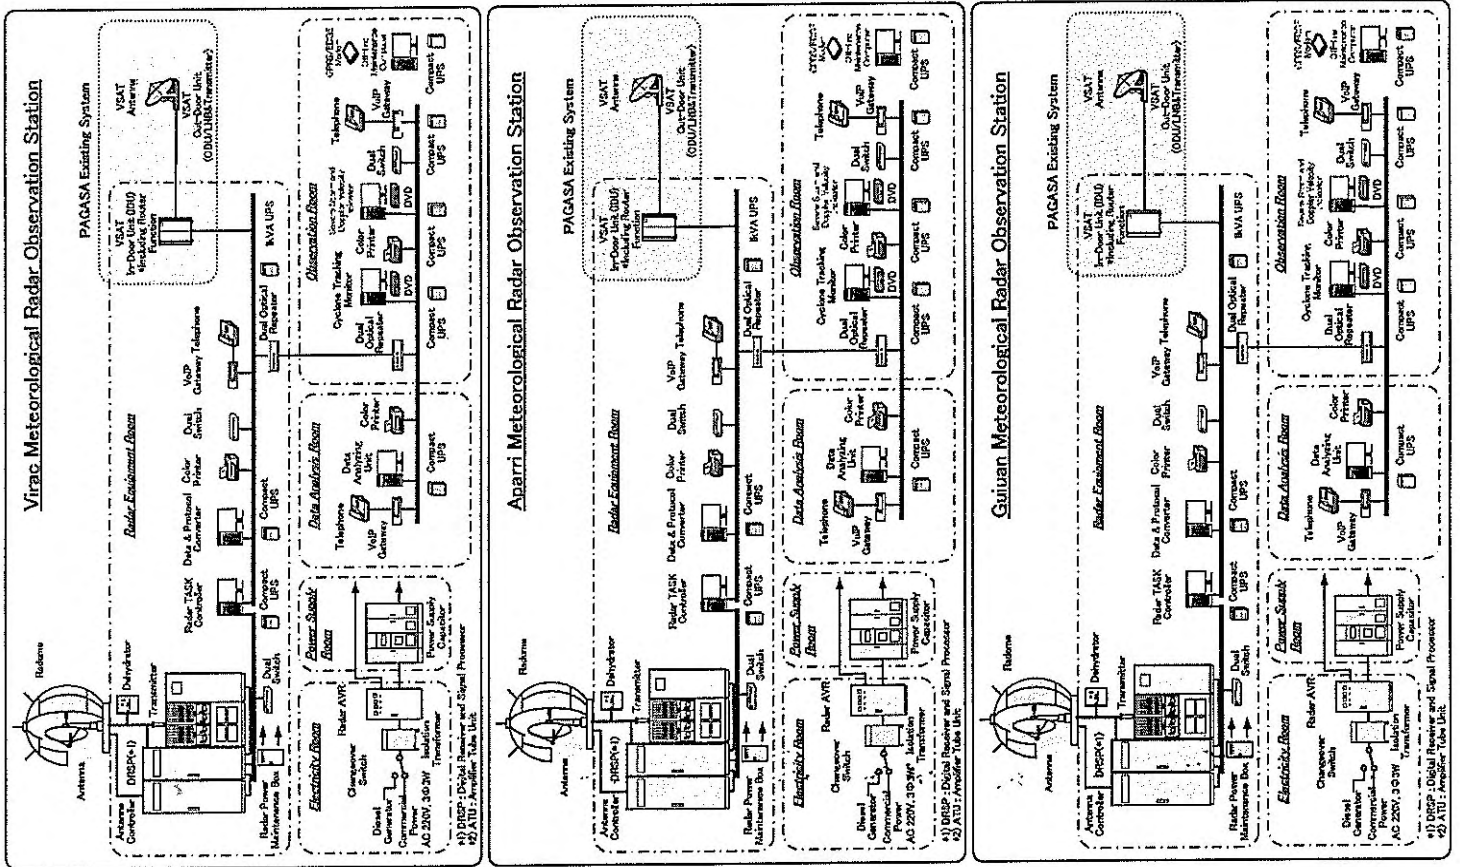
Virac Meteorological Radar Observation Station

PAGASA Existing System

VSAT Antenna

VSAT Out-Door Unit (ODU/LNB&Transmitter)

VSAT In-Door Unit (IDU) including Router Function

Radome

Antenna

Dehydrator

Transmitter

Antenna Controller

DRSP(*1)

Radar Power Maintenance Box

Dual Switch

Radar Equipment Room

Radar TASK Controller

Compact UPS

Data & Protocol Converter

Compact UPS

Color Printer

Dual Switch

VoIP Gateway

Telephone

Dual Optical Repeater

kVA UPS

Observation Room

Dual Optical Repeater

Cyclone Tracking Monitor

DVD

Compact UPS

Color Printer

Compact UPS

Severe Storm and Doppler Velocity Monitor

DVD

Compact UPS

Dual Switch

Compact UPS

Telephone

VoIP Gateway

Compact UPS

GPRS/EDGE Modem

Off-line Maintenance Computer

Compact UPS

Data Analysis Room

Telephone

VoIP Gateway

Data Analyzing Unit

Compact UPS

Color Printer

Compact UPS

Power Supply Room

Power Supply Capacitor

Electricity Room

Radar AVR

Changeover Switch

Diesel Generator

Commercial Power AC 220V, 3Φ3W

Isolation Transformer

*1) DRSP : Digital Receiver and Signal Processor
*2) ATU : Amplifier Tube Unit

Aparri Meteorological Radar Observation Station

PAGASA Existing System

VSAT Antenna

VSAT Out-Door Unit (ODU/LNB&Transmitter)

VSAT In-Door Unit (IDU) including Router Function

Radome

Antenna

Dehydrator

Transmitter

Antenna Controller

DRSP(*1)

Radar Power Maintenance Box

Dual Switch

Radar Equipment Room

Radar TASK Controller

Compact UPS

Data & Protocol Converter

Compact UPS

Color Printer

Dual Switch

VoIP Gateway

Telephone

Dual Optical Repeater

kVA UPS

Observation Room

Dual Optical Repeater

Cyclone Tracking Monitor

DVD

Compact UPS

Color Printer

Compact UPS

Severe Storm and Doppler Velocity Monitor

DVD

Compact UPS

Dual Switch

Compact UPS

Telephone

VoIP Gateway

Compact UPS

GPRS/EDGE Modem

Off-line Maintenance Computer

Compact UPS

Data Analysis Room

Telephone

VoIP Gateway

Data Analyzing Unit

Compact UPS

Color Printer

Compact UPS

Power Supply Room

Power Supply Capacitor

Electricity Room

Radar AVR

Changeover Switch

Diesel Generator

Commercial Power AC 220V, 3Φ3W

Isolation Transformer

*1) DRSP : Digital Receiver and Signal Processor
*2) ATU : Amplifier Tube Unit

Guiuan Meteorological Radar Observation Station

PAGASA Existing System

VSAT Antenna

VSAT Out-Door Unit (ODU/LNB&Transmitter)

VSAT In-Door Unit (IDU) including Router Function

Radome

Antenna

Dehydrator

Transmitter

Antenna Controller

DRSP(*1)

Radar Power Maintenance Box

Dual Switch

Radar Equipment Room

Radar TASK Controller

Compact UPS

Data & Protocol Converter

Compact UPS

Color Printer

Dual Switch

VoIP Gateway

Telephone

Dual Optical Repeater

kVA UPS

Observation Room

Dual Optical Repeater

Cyclone Tracking Monitor

DVD

Compact UPS

Color Printer

Compact UPS

Severe Storm and Doppler Velocity Monitor

DVD

Compact UPS

Dual Switch

Compact UPS

Telephone

VoIP Gateway

Compact UPS

GPRS/EDGE Modem

Off-line Maintenance Computer

Compact UPS

Data Analysis Room

Telephone

VoIP Gateway

Data Analyzing Unit

Compact UPS

Color Printer

Compact UPS

Power Supply Room

Power Supply Capacitor

Electricity Room

Radar AVR

Changeover Switch

Diesel Generator

Commercial Power AC 220V, 3Φ3W

Isolation Transformer

*1) DRSP : Digital Receiver and Signal Processor
*2) ATU : Amplifier Tube Unit